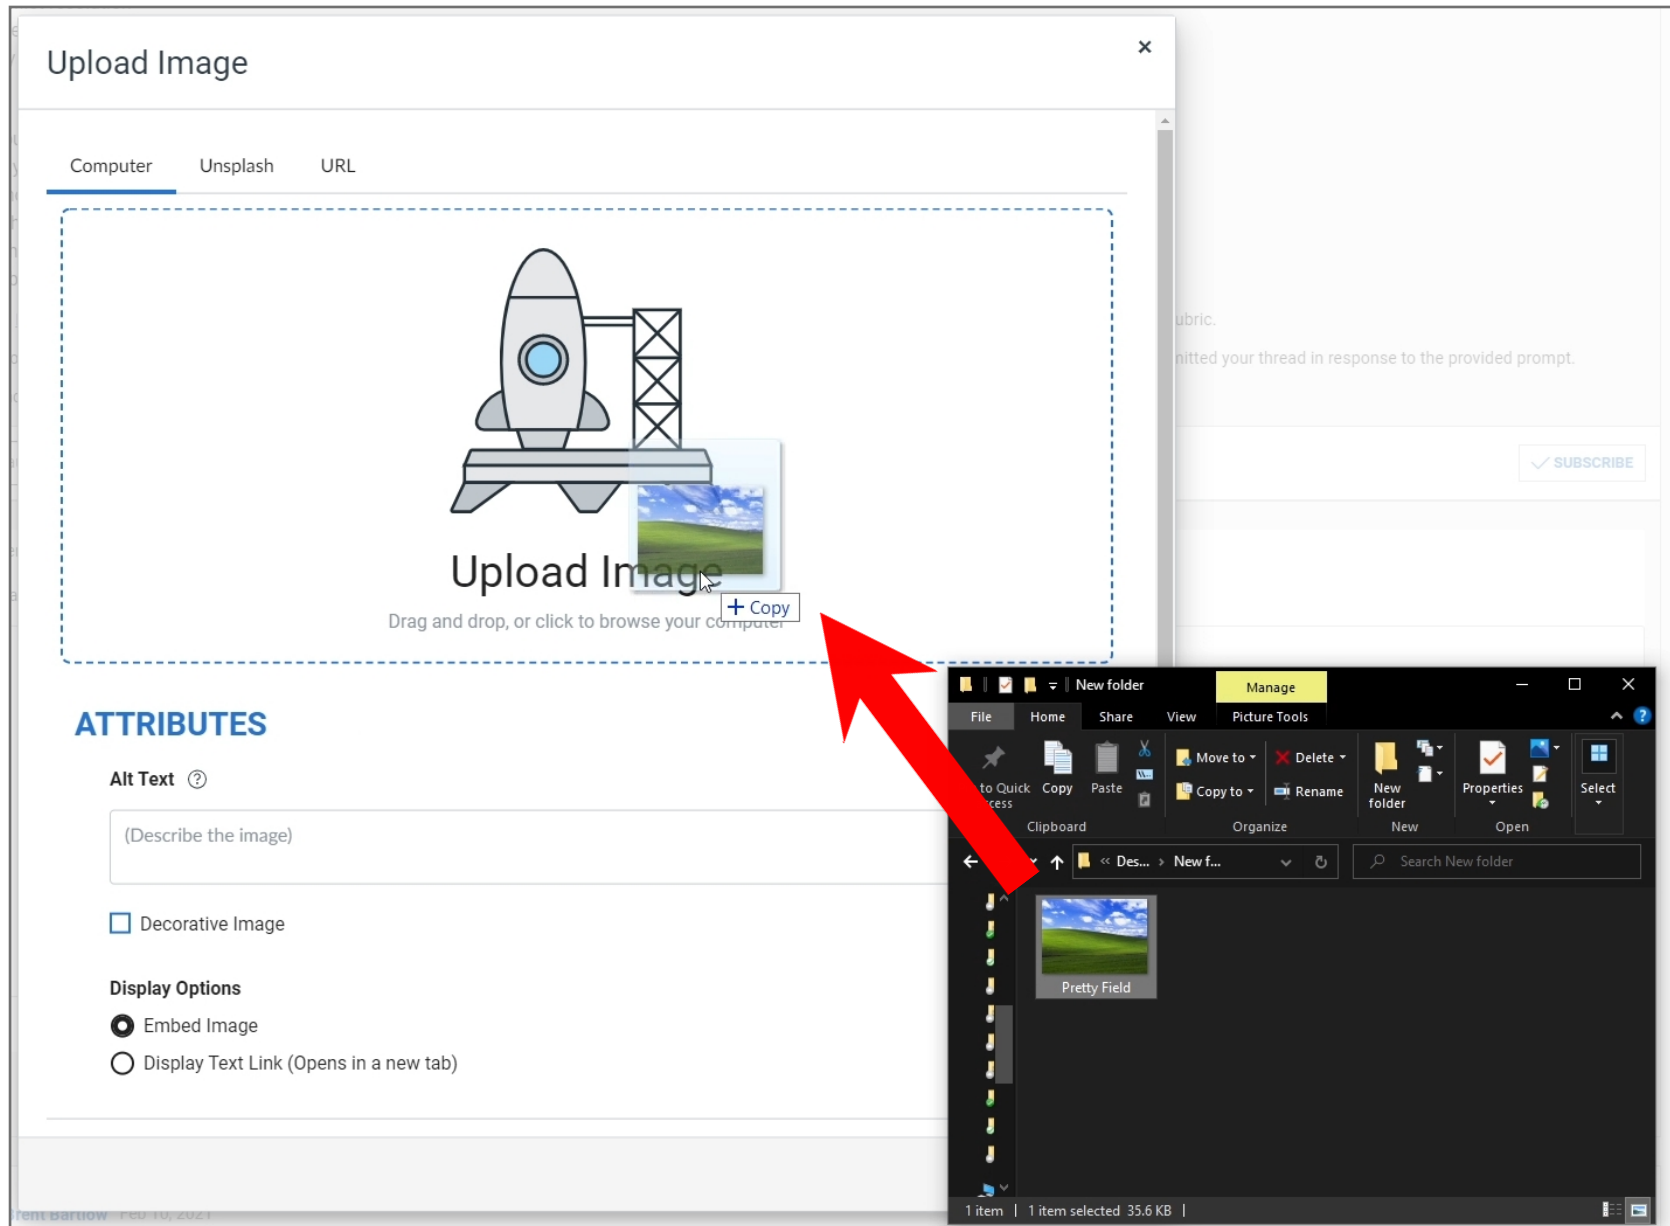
Upload Image

×

Computer Unsplash URL

Upload Image

+ Copy

Drag and drop, or click to browse your computer

ubric.

nitted your thread in response to the provided prompt.

SUBSCRIBE

ATTRIBUTES

Alt Text

(Describe the image)

Decorative Image

Display Options

Embed Image

Display Text Link (Opens in a new tab)

New folder

Manage

File Home Share View Picture Tools

to Quick access Copy Paste

Move to Copy to Delete Rename

New folder

Properties

Select

Clipboard Organize New Open

« Des... › New f...

Search New folder

Pretty Field

1 item | 1 item selected 35.6 KB |

rent Bartlow Feb 10, 2021